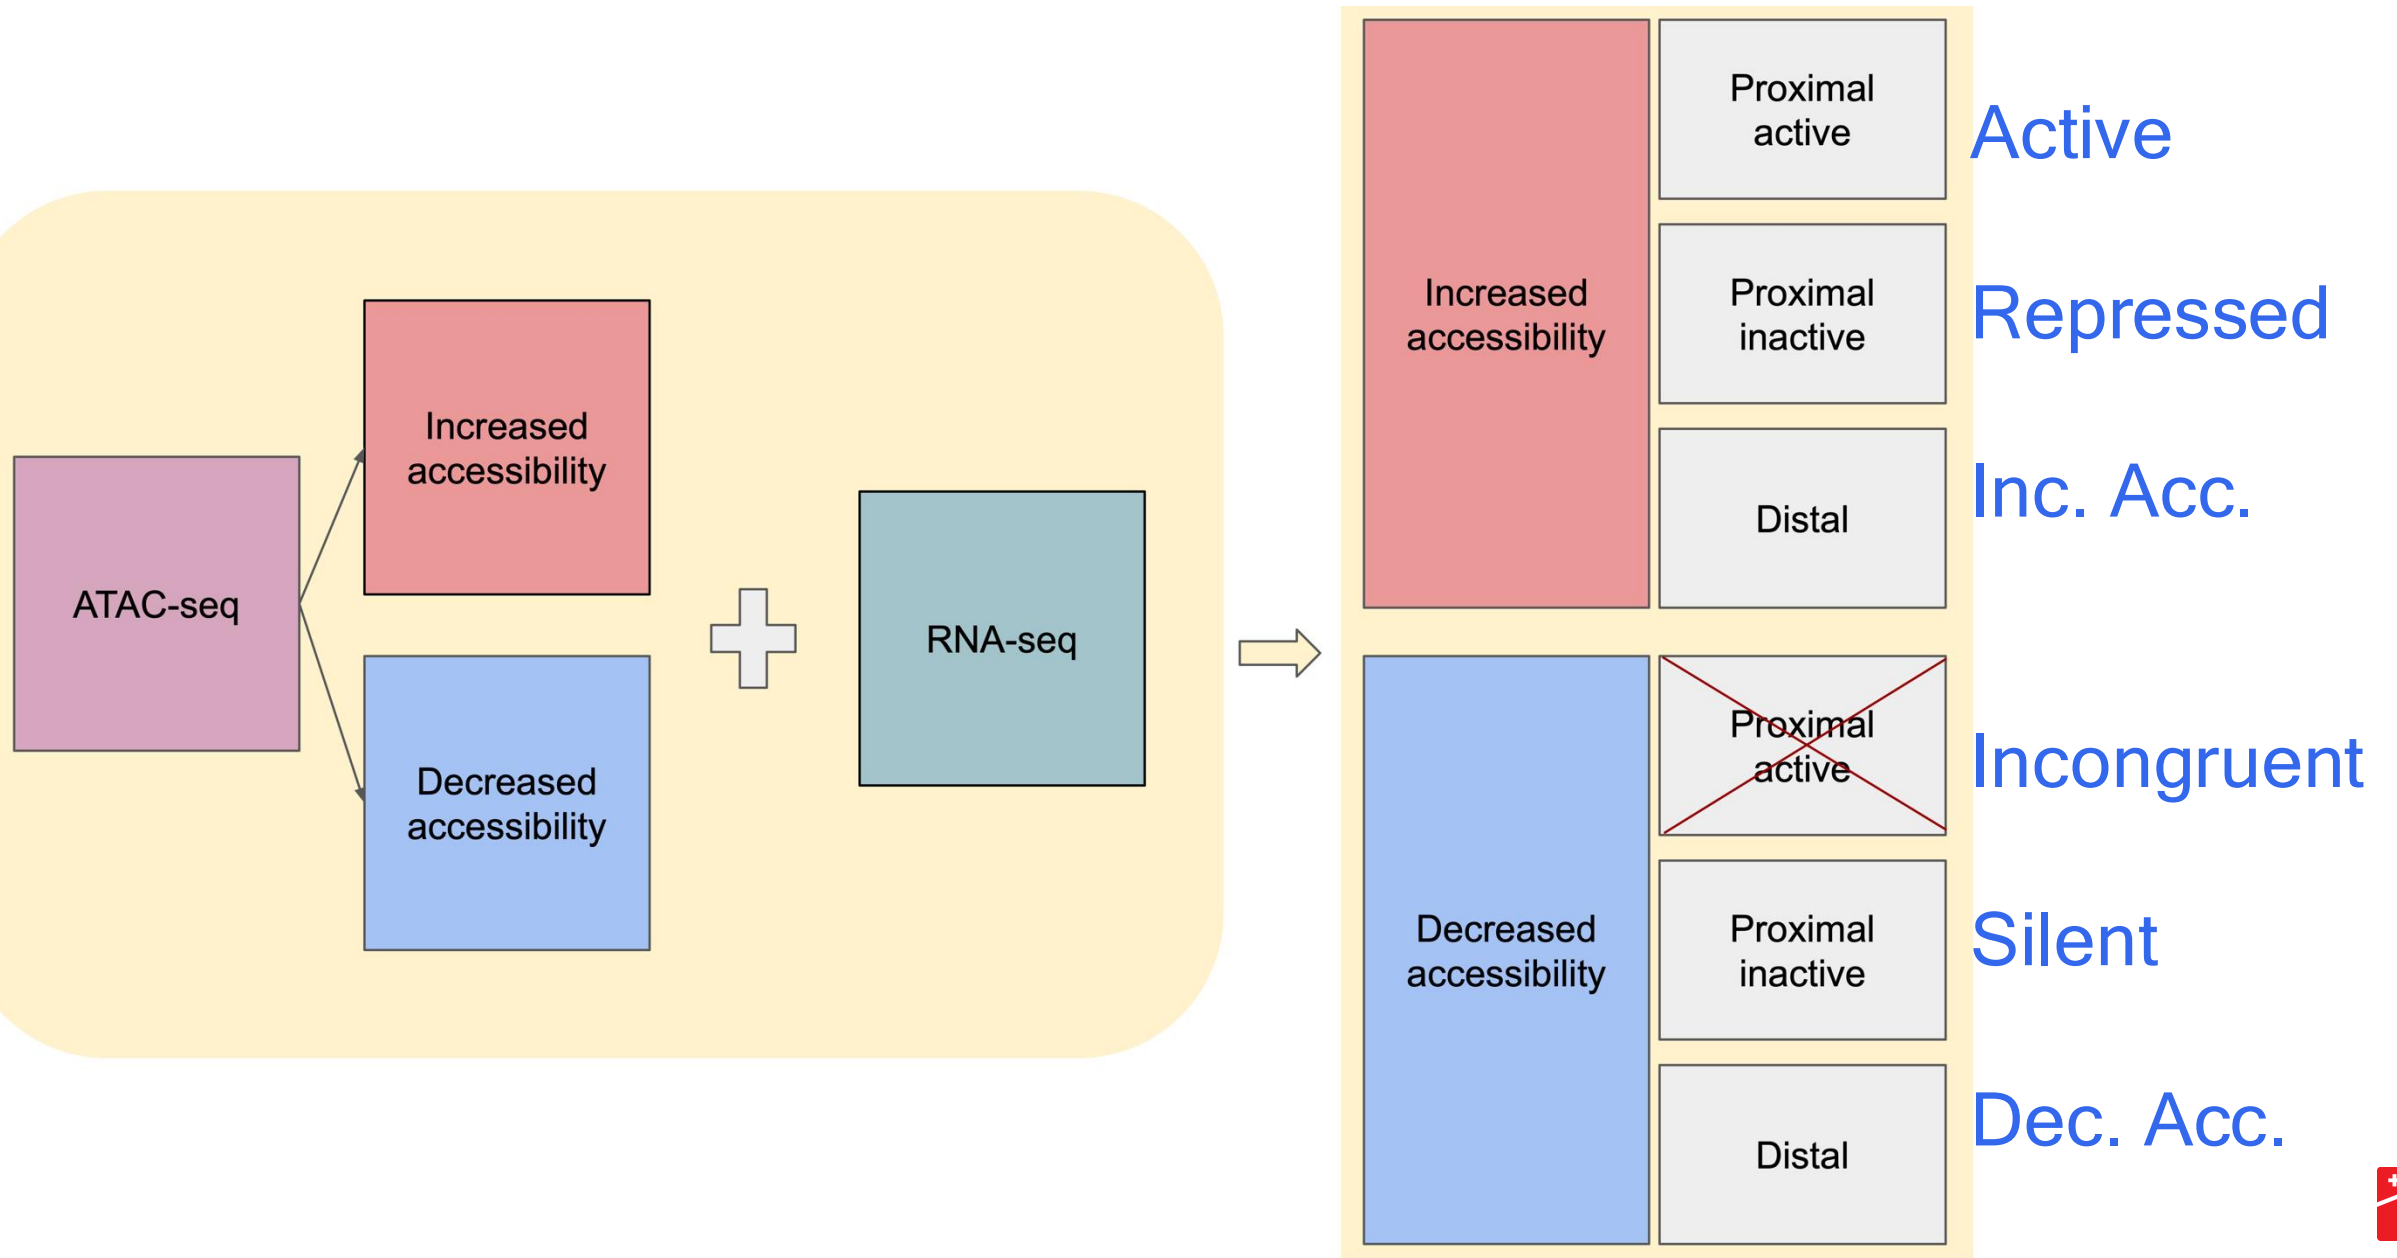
ATAC-seq

Increased accessibility

Decreased accessibility

RNA-seq

Increased accessibility

Proximal active

Active

Proximal inactive

Repressed

Distal

Inc. Acc.

Decreased accessibility

Proximal active

Incongruent

Proximal inactive

Silent

Distal

Dec. Acc.